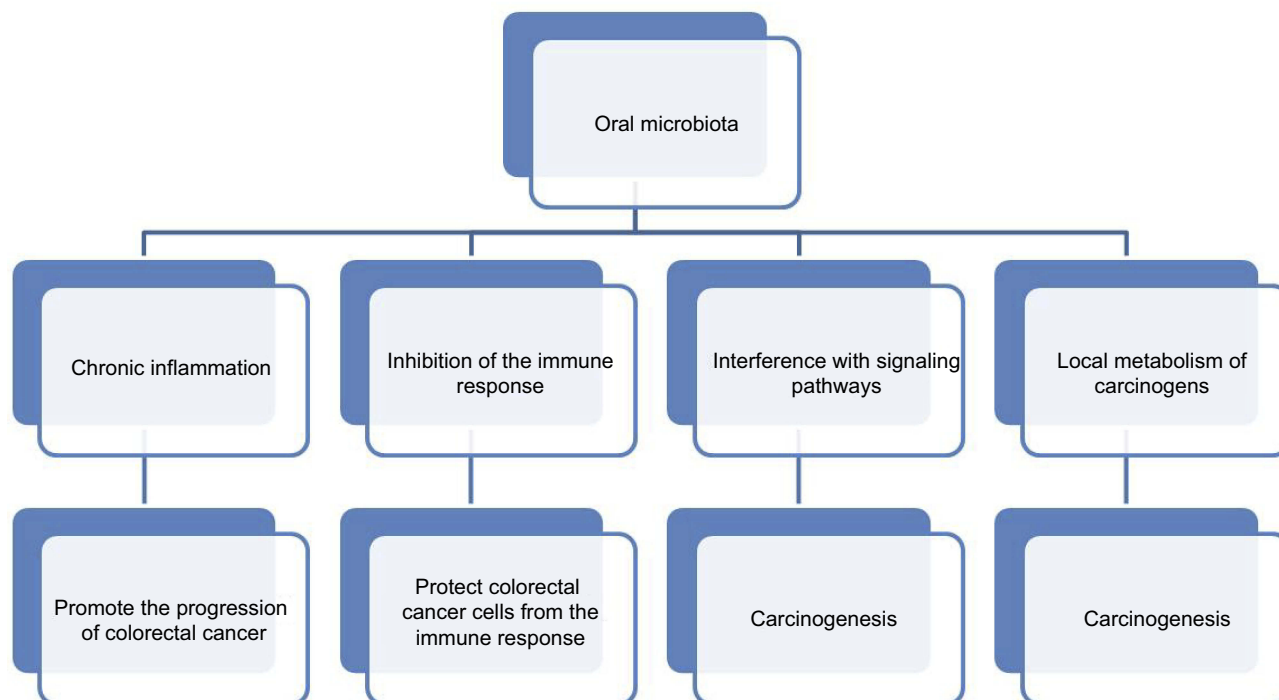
Oral microbiota

Chronic inflammation

Promote the progression of colorectal cancer

Inhibition of the immune response

Protect colorectal cancer cells from the immune response

Interference with signaling pathways

Carcinogenesis

Local metabolism of carcinogens

Carcinogenesis